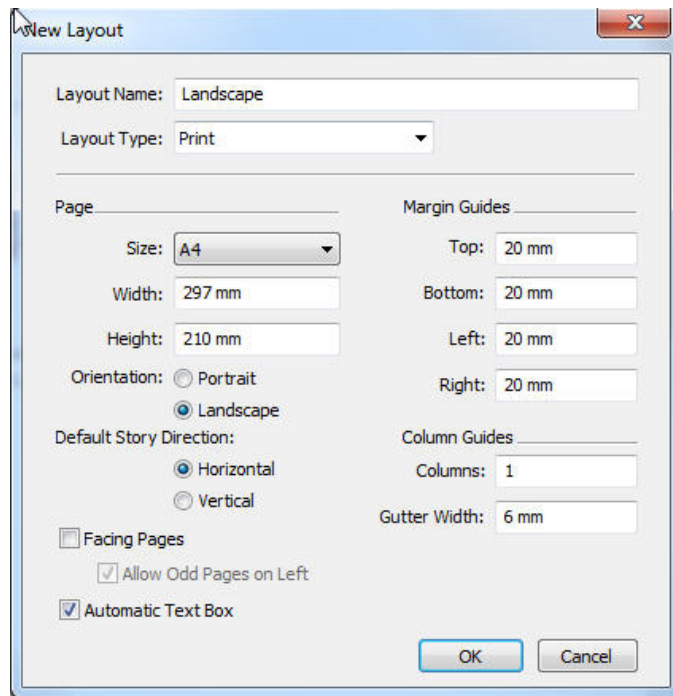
New Layout

Layout Name: Landscape

Layout Type: Print

Page

Size: A4

Width: 297 mm

Height: 210 mm

Orientation: Portrait

Landscape

Default Story Direction:

Horizontal

Vertical

Facing Pages

Allow Odd Pages on Left

Automatic Text Box

Margin Guides

Top: 20 mm

Bottom: 20 mm

Left: 20 mm

Right: 20 mm

Column Guides

Columns: 1

Gutter Width: 6 mm

OK

Cancel